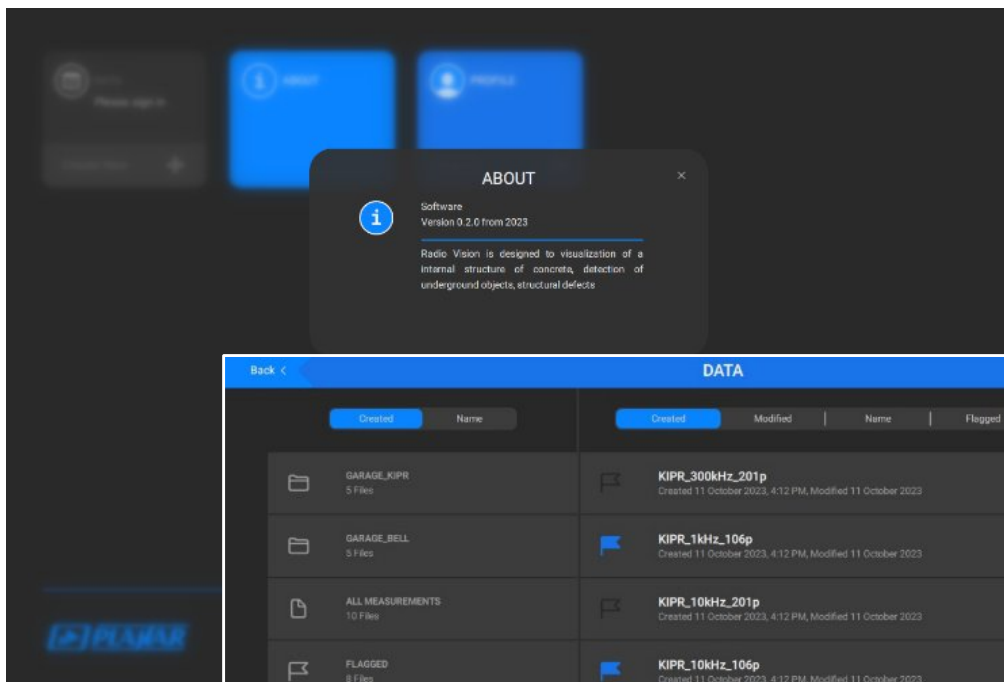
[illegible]
Please sign in

ABOUT

PROFILE

ABOUT

×

Software
Version 0.2.0 from 2023

Radio Vision is designed to visualization of a internal structure of concrete, detection of underground objects, structural defects

Back <

DATA

Created
Name

Created
Modified
Name
Flagged

GARAGE_KIPR
5 Files

GARAGE_BELL
5 Files

ALL MEASUREMENTS
10 Files

FLAGGED
8 Files

KIPR_300kHz_201p
Created 11 October 2023, 4:12 PM, Modified 11 October 2023

KIPR_1kHz_106p
Created 11 October 2023, 4:12 PM, Modified 11 October 2023

KIPR_10kHz_201p
Created 11 October 2023, 4:12 PM, Modified 11 October 2023

KIPR_10kHz_106p
Created 11 October 2023, 4:12 PM, Modified 11 October 2023

PLANAR